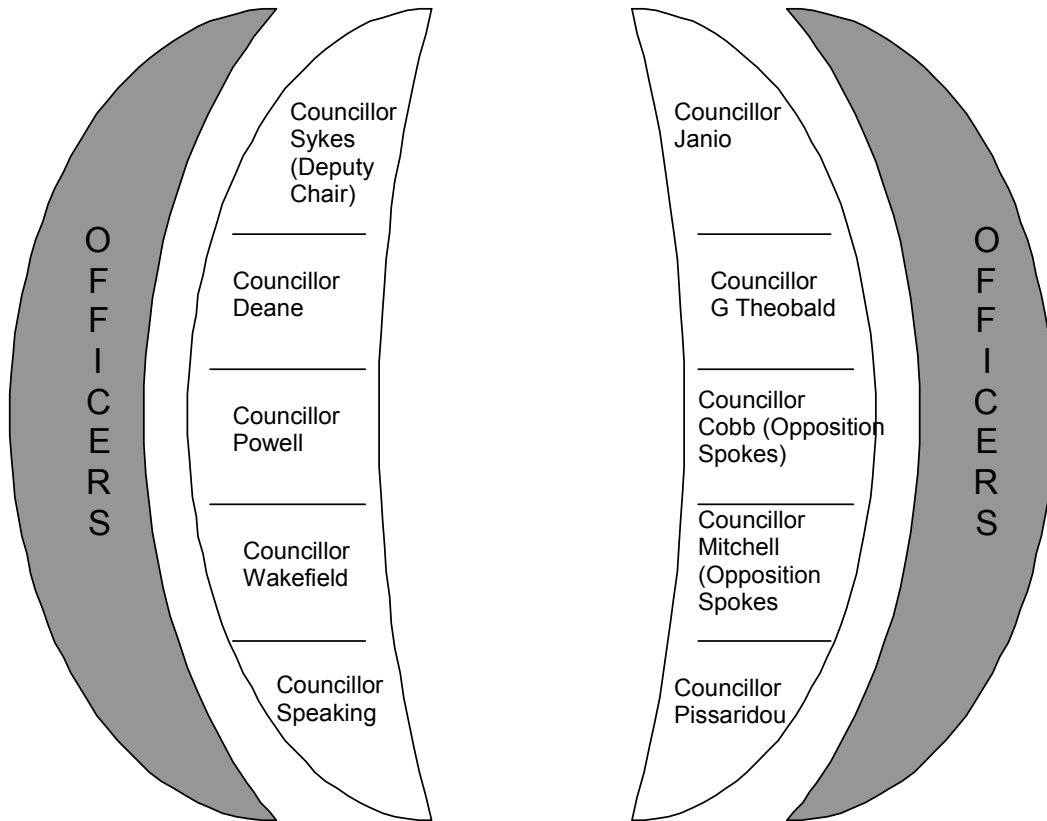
OFFICERS

Councillor Sykes (Deputy Chair)

Councillor Deane

Councillor Powell

Councillor Wakefield

Councillor Speaking

Councillor Janio

Councillor G Theobald

Councillor Cobb (Opposition Spokes)

Councillor Mitchell (Opposition Spokes

Councillor Pissaridou

OFFICERS